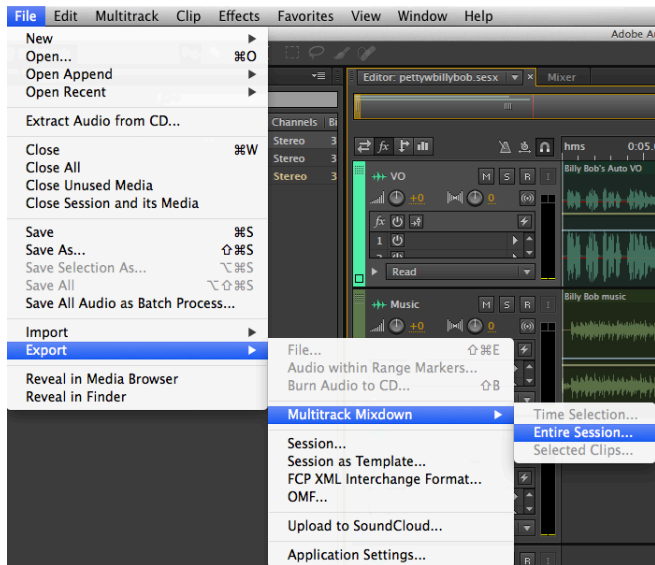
File Edit Multitrack Clip Effects Favorites View Window Help

Adobe A

New
Open... ⌘O
Open Append
Open Recent

Extract Audio from CD...

Close ⌘W
Close All
Close Unused Media
Close Session and its Media

Save ⌘S
Save As... ⇧⌘S
Save Selection As... ⌥⌘S
Save All ⌥⇧⌘S
Save All Audio as Batch Process...

Import
Export

Reveal in Media Browser
Reveal in Finder

File... ⇧⌘E
Audio within Range Markers...
Burn Audio to CD... ⇧B

Multitrack Mixdown

Session...
Session as Template...
FCP XML Interchange Format...
OMF...

Upload to SoundCloud...

Application Settings...

Time Selection...
Entire Session...
Selected Clips...

Editor: pettywbillybob.sesx
Mixer

Channels
Stereo 3
Stereo 3
Stereo 3

hms 0:05.

VO
M S R
+0 0
Billy Bob's Auto VO
1
Read

Music
M S R
+0 0
Billy Bob music